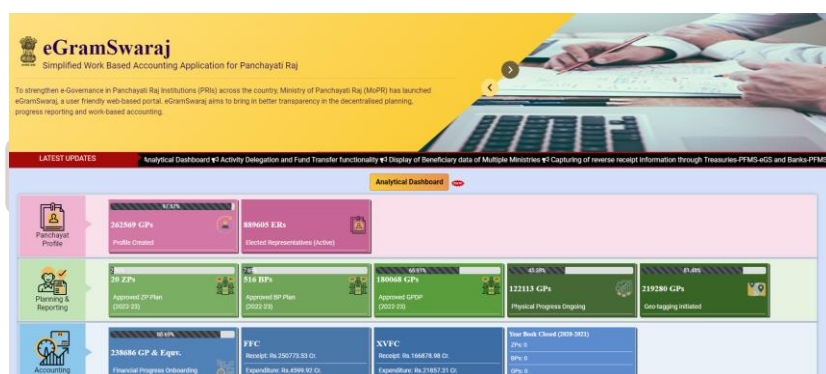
eGramSwaraj
Simplified Work Based Accounting Application for Panchayati Raj

To strengthen e-Governance in Panchayati Raj Institutions (PRIs) across the country, Ministry of Panchayati Raj (MoPR) has launched eGramSwaraj, a user friendly web-based portal. eGramSwaraj aims to bring in better transparency in the decentralised planning, progress reporting and work-based accounting.

LATEST UPDATES
Analytical Dashboard Activity Delegation and Fund Transfer functionality Display of Beneficiary data of Multiple Ministries Capturing of reverse receipt information through Treasuries-PFMS-eGS and Banks-PFMS

Analytical Dashboard

Panchayat Profile

97.57%
262569 GPs
Profile Created

889605 ERs
Elected Representatives (Active)

Planning & Reporting

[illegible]
20 ZPs
Approved ZP Plan
(2022-23)

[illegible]
516 BPs
Approved BP Plan
(2022-23)

66.97%
180068 GPs
Approved GPDP
(2022-23)

45.58%
122113 GPs
Physical Progress Ongoing

81.48%
219280 GPs
Geo-tagging initiated

Accounting

88.65%
238686 GP & Equv.
Financial Progress Onboarding

FFC
Receipt: Rs.250773.53 Cr.
Expenditure: Rs.4599.92 Cr.

XVFC
Receipt: Rs.166878.98 Cr.
Expenditure: Rs.21857.31 Cr.

Year Book Closed (2020-2021)
ZPs: 0
BPs: 0
GPs: 0